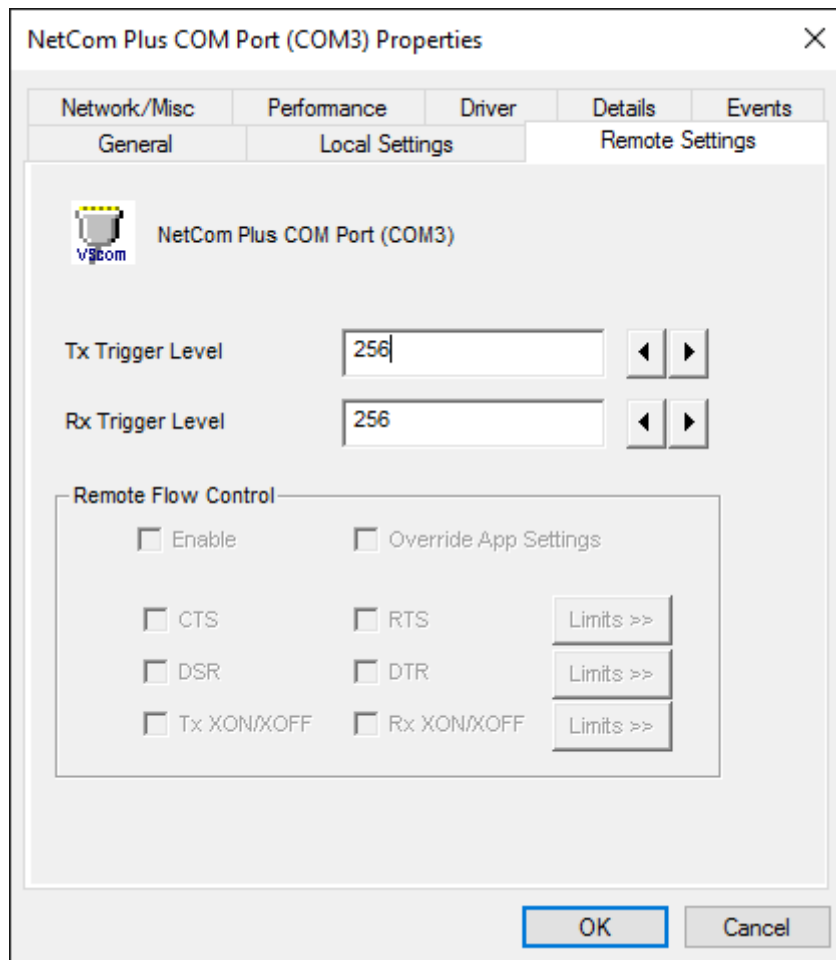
NetCom Plus COM Port (COM3) Properties ×

Network/Misc Performance Driver Details Events
General Local Settings Remote Settings

VScom

NetCom Plus COM Port (COM3)

Tx Trigger Level 256

Rx Trigger Level 256

Remote Flow Control
Enable Override App Settings
CTS RTS Limits >>
DSR DTR Limits >>
Tx XON/XOFF Rx XON/XOFF Limits >>

OK Cancel